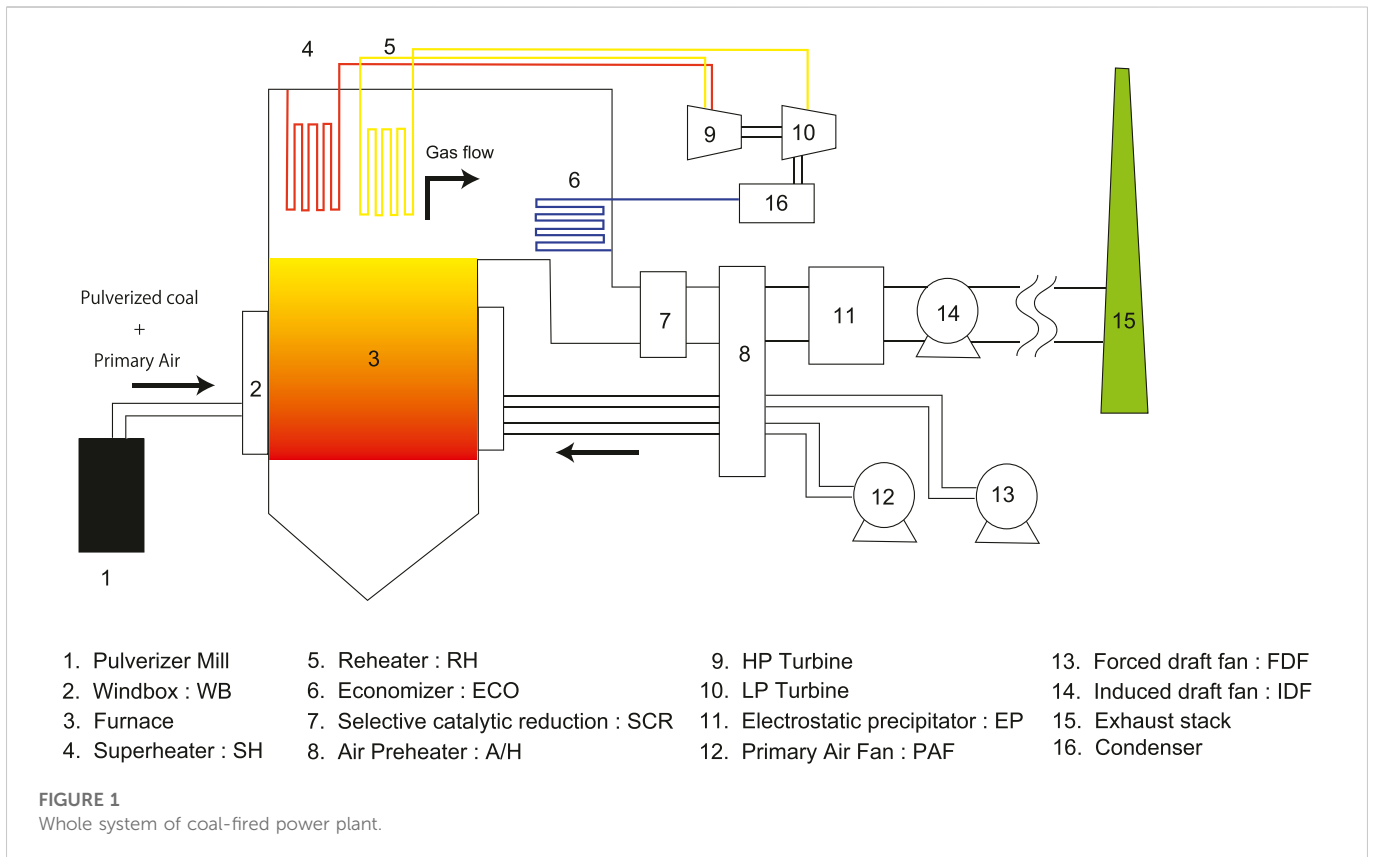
4
5
9
10
Gas flow
6
16
Pulverized coal
+
Primary Air
2
3
7
8
11
14
15
12
13
1

1. Pulverizer Mill
2. Windbox : WB
3. Furnace
4. Superheater : SH
5. Reheater : RH
6. Economizer : ECO
7. Selective catalytic reduction : SCR
8. Air Preheater : A/H
9. HP Turbine
10. LP Turbine
11. Electrostatic precipitator : EP
12. Primary Air Fan : PAF
13. Forced draft fan : FDF
14. Induced draft fan : IDF
15. Exhaust stack
16. Condenser

FIGURE 1
Whole system of coal-fired power plant.